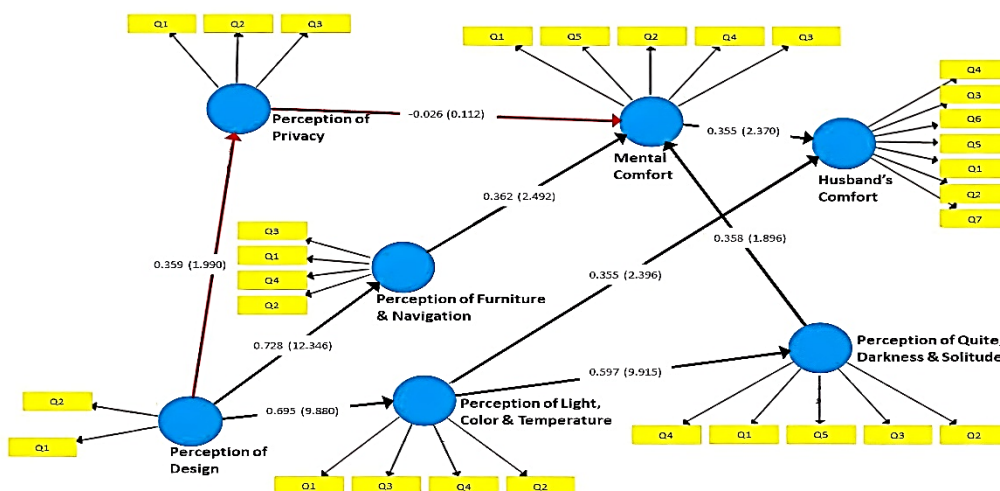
Q1
Q2
Q3
Perception of Privacy
-0.026 (0.112)
Q1
Q5
Q2
Q4
Q3
Mental Comfort
0.355 (2.370)
Q4
Q3
Q6
Q5
Q1
Q2
Q7
Husband's Comfort
0.362 (2.492)
0.358 (1.896)
0.359 (1.990)
Q3
Q1
Q4
Q2
Perception of Furniture & Navigation
0.355 (2.396)
0.728 (12.346)
Perception of Quite, Darkness & Solitude
0.597 (9.915)
Q2
Q1
Perception of Design
0.695 (9.880)
Perception of Light, Color & Temperature
Q4
Q1
Q5
Q3
Q2
Q1
Q3
Q4
Q2